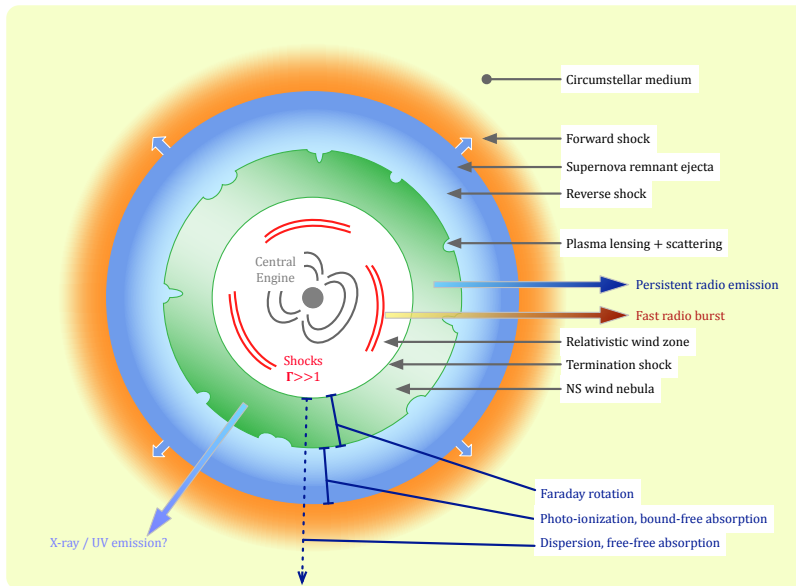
Circumstellar medium
Forward shock
Supernova remnant ejecta
Reverse shock
Plasma lensing + scattering
Central Engine
Persistent radio emission
Fast radio burst
Relativistic wind zone
Termination shock
Shocks
$\Gamma >> 1$
NS wind nebula
Faraday rotation
Photo-ionization, bound-free absorption
X-ray / UV emission?
Dispersion, free-free absorption